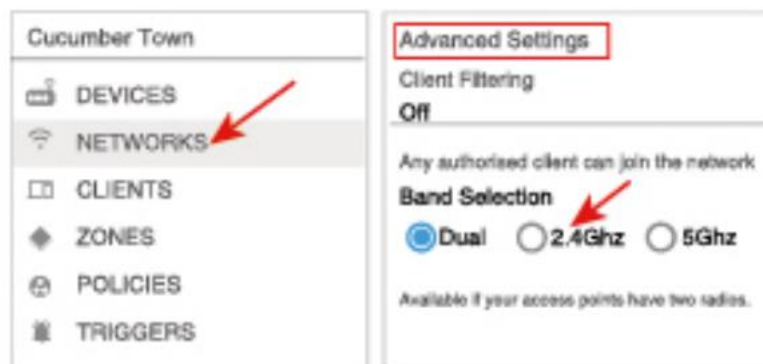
Cucumber Town

DEVICES
NETWORKS
CLIENTS
ZONES
POLICIES
TRIGGERS

Advanced Settings
Client Filtering
Off

Any authorised client can join the network
Band Selection
Dual 2.4Ghz 5Ghz

Available if your access points have two radios.